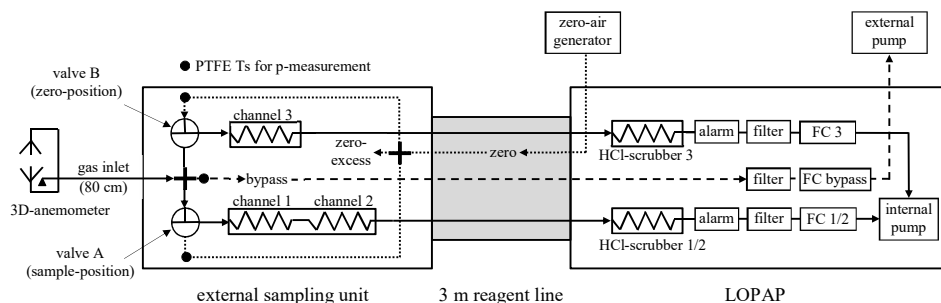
zero-air generator

external pump

PTFE Ts for p-measurement

valve B (zero-position)

channel 3

zero-excess

zero

HCl-scrubber 3

alarm

filter

FC 3

gas inlet (80 cm)

bypass

filter

FC bypass

3D-anemometer

channel 1

channel 2

alarm

filter

FC 1/2

internal pump

valve A (sample-position)

HCl-scrubber 1/2

external sampling unit

3 m reagent line

LOPAP